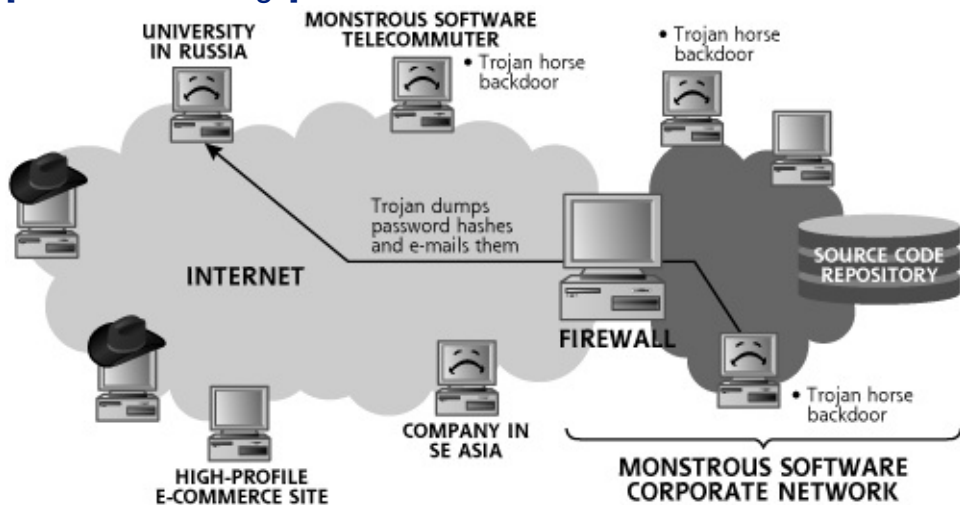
UNIVERSITY IN RUSSIA

MONSTROUS SOFTWARE TELECOMMUTER

• Trojan horse backdoor

• Trojan horse backdoor

Trojan dumps password hashes and e-mails them

SOURCE CODE REPOSITORY

INTERNET

FIREWALL

• Trojan horse backdoor

COMPANY IN SE ASIA

HIGH-PROFILE E-COMMERCE SITE

MONSTROUS SOFTWARE CORPORATE NETWORK